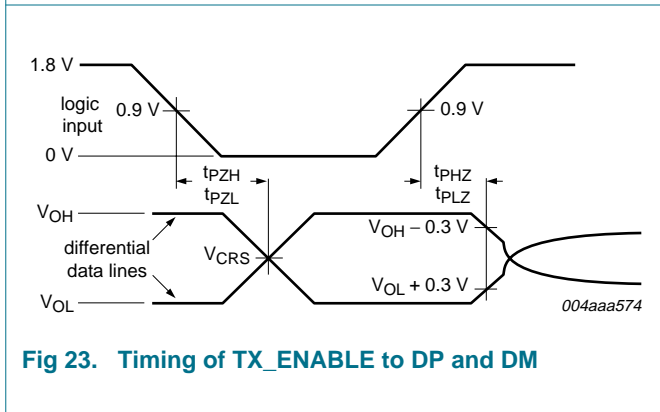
1.8 V

logic input

0.9 V

0 V

0.9 V

$t_{PZH}$
$t_{PZL}$

$t_{PHZ}$
$t_{PLZ}$

$V_{OH}$

differential data lines

$V_{OL}$

$V_{CRS}$

$V_{OH} - 0.3$ V

$V_{OL} + 0.3$ V

004aaa574

Fig 23. Timing of TX_ENABLE to DP and DM